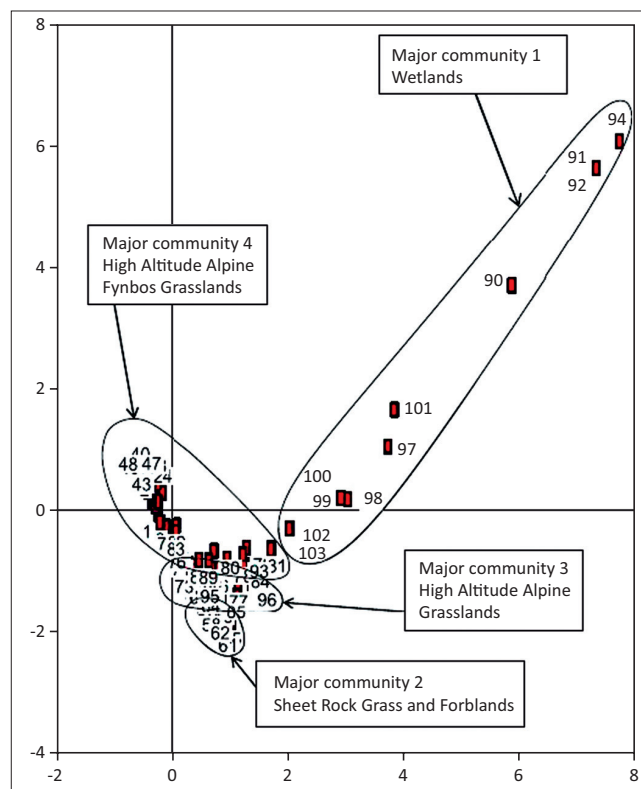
8

6

4

2

0

-2

-4

-2 0 2 4 6 8

Major community 1
Wetlands

Major community 4
High Altitude Alpine
Fynbos Grasslands

Major community 3
High Altitude Alpine
Grasslands

Major community 2
Sheet Rock Grass and Forblands

94
91
92
90
101
97
100
99
98
102
103
40
48 47
43
24
1
7
83
6
89
80
93
31
73
84
95
96
77
85
62
61